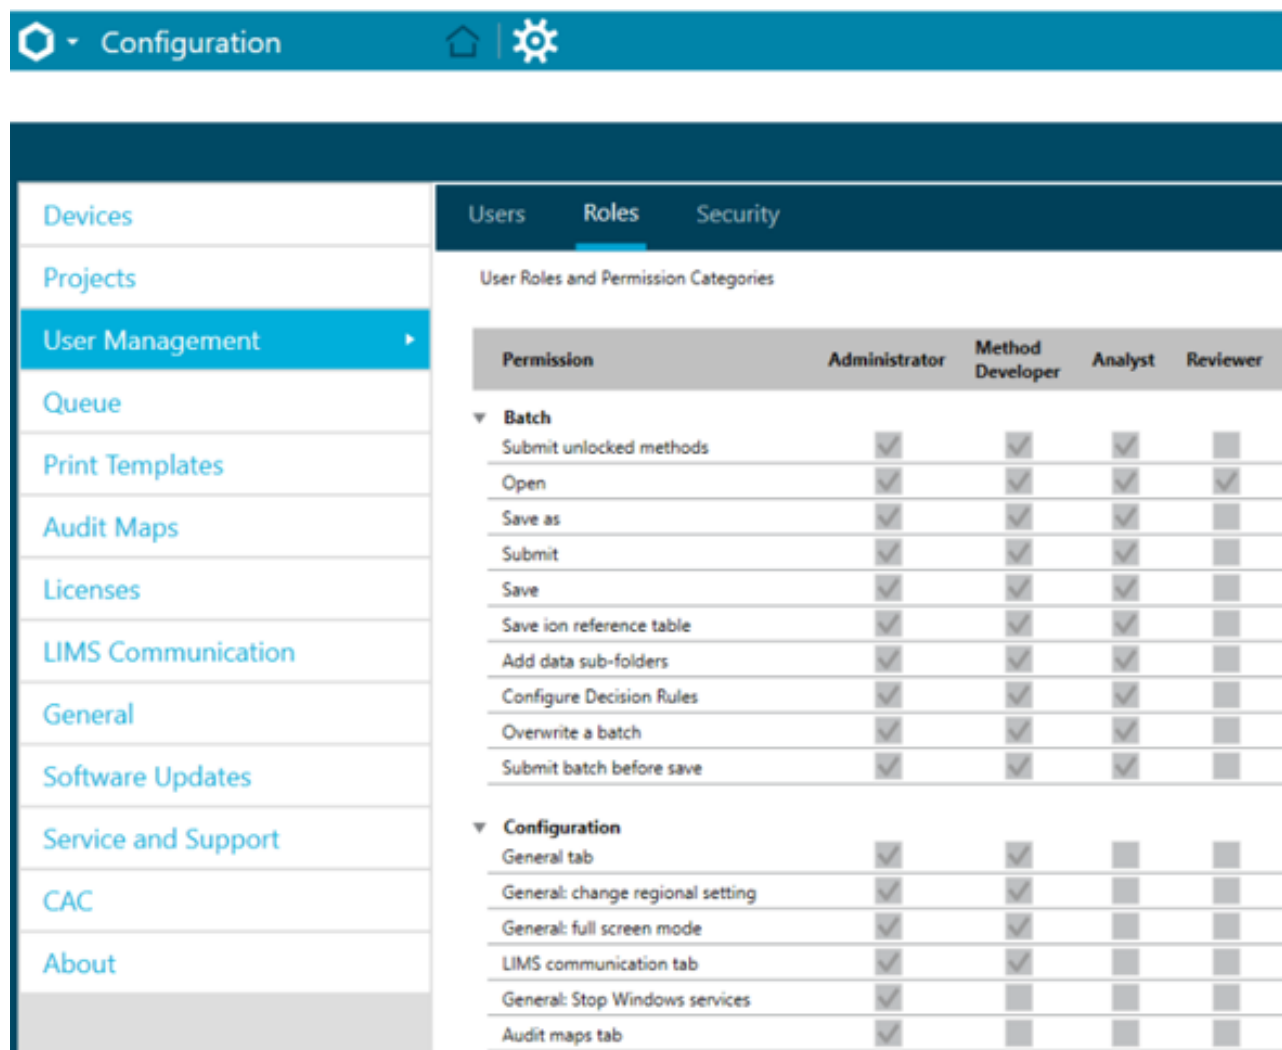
Configuration

Devices
Projects
User Management
Queue
Print Templates
Audit Maps
Licenses
LIMS Communication
General
Software Updates
Service and Support
CAC
About

Users Roles Security

User Roles and Permission Categories

| Permission | Administrator | Method Developer | Analyst | Reviewer |
|---|---|---|---|---|
| Batch | | | | |
| Submit unlocked methods | ✓ | ✓ | ✓ | |
| Open | ✓ | ✓ | ✓ | ✓ |
| Save as | ✓ | ✓ | ✓ | |
| Submit | ✓ | ✓ | ✓ | |
| Save | ✓ | ✓ | ✓ | |
| Save ion reference table | ✓ | ✓ | ✓ | |
| Add data sub-folders | ✓ | ✓ | ✓ | |
| Configure Decision Rules | ✓ | ✓ | ✓ | |
| Overwrite a batch | ✓ | ✓ | ✓ | |
| Submit batch before save | ✓ | ✓ | ✓ | |
| Configuration | | | | |
| General tab | ✓ | ✓ | | |
| General: change regional setting | ✓ | ✓ | | |
| General: full screen mode | ✓ | ✓ | | |
| LIMS communication tab | ✓ | ✓ | | |
| General: Stop Windows services | ✓ | | | |
| Audit maps tab | ✓ | | | |